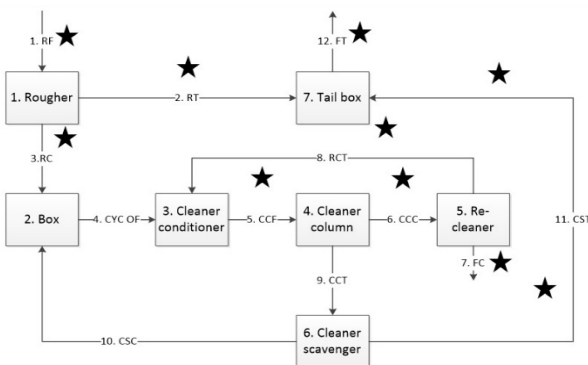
1. RF

12. FT

1. Rougher

2. RT

7. Tail box

3.RC

8. RCT

2. Box

4. CYC OF

3. Cleaner conditioner

5. CCF

4. Cleaner column

6. CCC

5. Re-cleaner

11. CST

7. FC

9. CCT

10. CSC

6. Cleaner scavenger